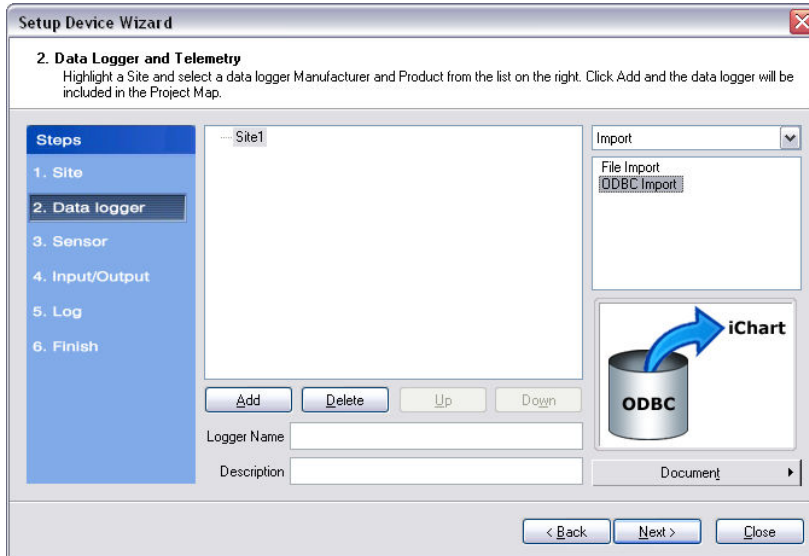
Setup Device Wizard

2. Data Logger and Telemetry
Highlight a Site and select a data logger Manufacturer and Product from the list on the right. Click Add and the data logger will be included in the Project Map.

Steps
1. Site
2. Data logger
3. Sensor
4. Input/Output
5. Log
6. Finish

Site1

Import

File Import
ODBC Import

iChart
ODBC

Add
Delete
Up
Down

Logger Name
Description

Document

< Back
Next >
Close